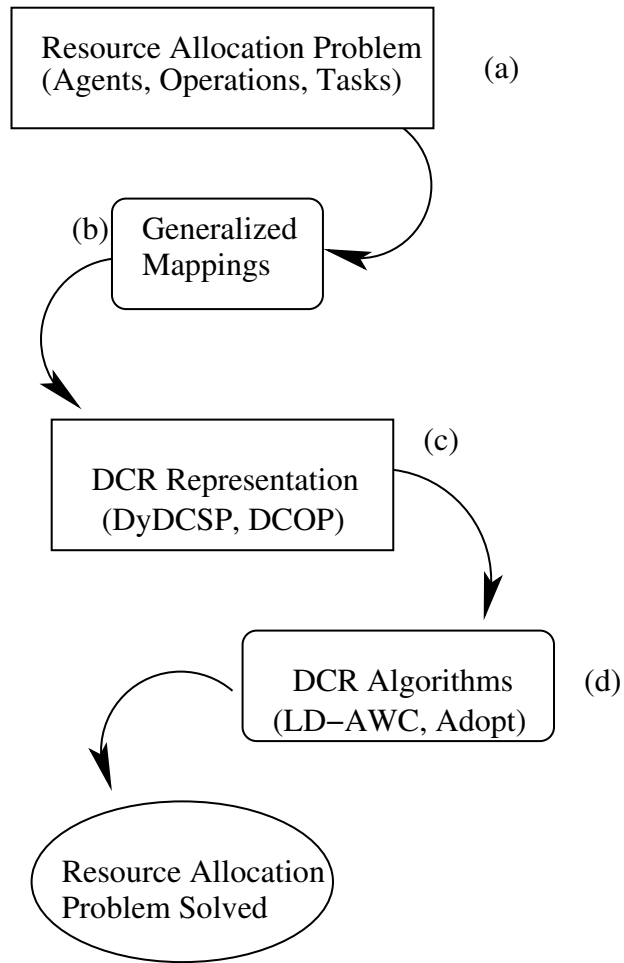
Resource Allocation Problem (Agents, Operations, Tasks)

(a)

(b)

Generalized Mappings

DCR Representation (DyDCSP, DCOP)

(c)

DCR Algorithms (LD−AWC, Adopt)

(d)

Resource Allocation Problem Solved